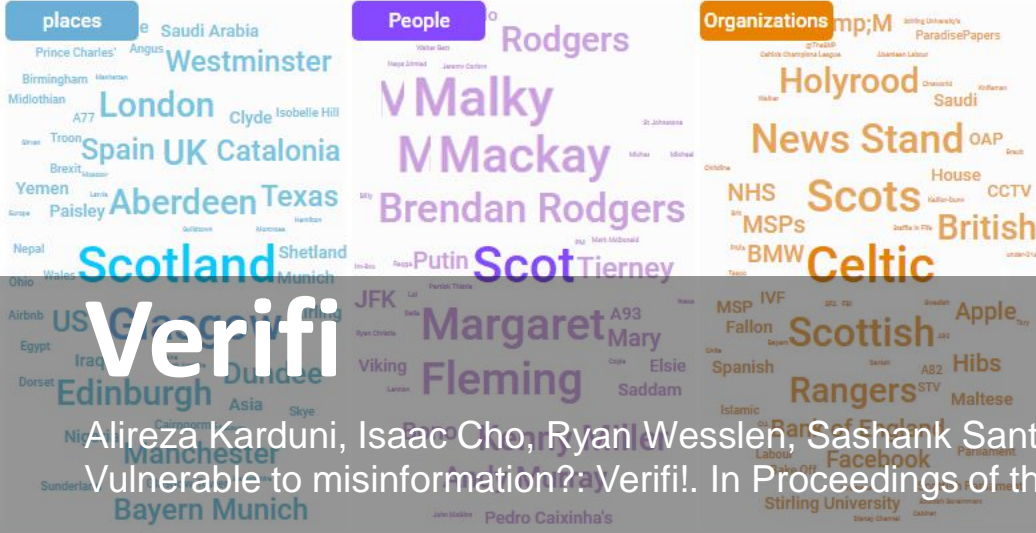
places

Saudi Arabia
Prince Charles' Angus Westminster
Birmingham
Midlothian London
A77 Clyde Isobelle Hill
Troon Spain UK Catalonia
Brexit
Yemen
Paisley Aberdeen Texas
Nepal Shetland
Wales Scotland Munich
Ohio
Airbnb US Glasgow
Egypt
Iraq
Dorset Edinburgh Dundee
Manchester
Asia
Skye
Bayern Munich
Sunderland

People

Rodgers
Malky
Mackay
Brendan Rodgers
Putin Scot Tierney
JFK
Margaret A93
Mary
Viking Fleming Elsie
Saddam
Pedro Caixinha's

Organizations

&amp;amp;M
ParadisePapers
Holyrood
Saudi
News Stand OAP
House
NHS Scots CCTV
MSPs British
BMW Celtic
MSP IVF
Fallon Scottish Apple
Spanish Hibs
A82
Rangers STV Maltese
Islamic
Labour
Facebook
Stirling University

Verifi

Alireza Karduni, Isaac Cho, Ryan Wesslen, Sashank Sant
Vulnerable to misinformation?: Verifi!. In Proceedings of th